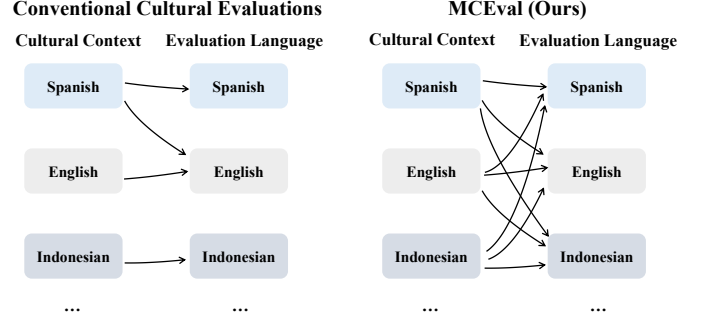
Conventional Cultural Evaluations

Cultural Context

Evaluation Language

Spanish

Spanish

English

English

Indonesian

Indonesian

...

...

MCEval (Ours)

Cultural Context

Evaluation Language

Spanish

Spanish

English

English

Indonesian

Indonesian

...

...